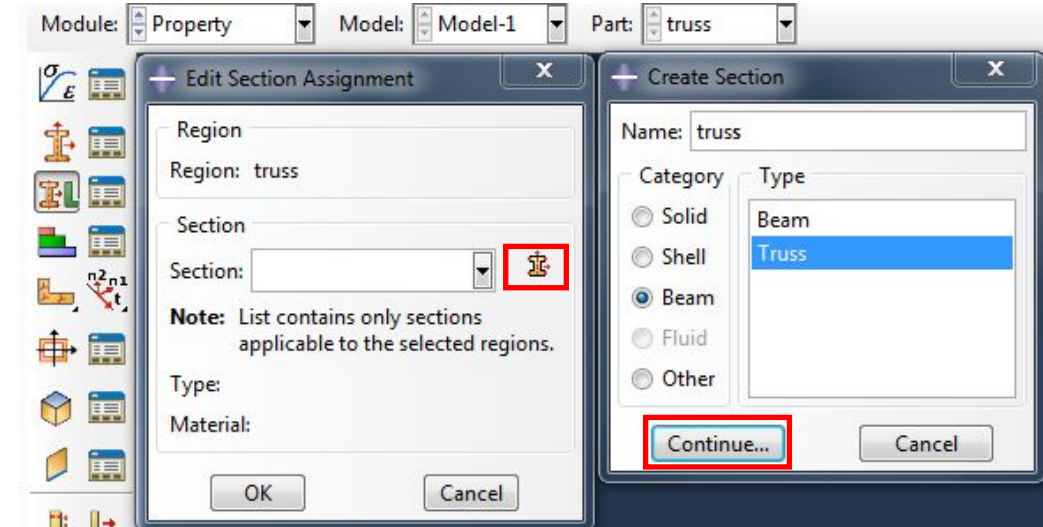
Module: Property Model: Model-1 Part: truss

$\frac{\sigma}{\varepsilon}$

n2 n1 t

Edit Section Assignment

Region

Region: truss

Section

Section:

Note: List contains only sections applicable to the selected regions.

Type:

Material:

OK Cancel

Create Section

Name: truss

Category

Solid

Shell

Beam

Fluid

Other

Type

Beam

Truss

Continue... Cancel